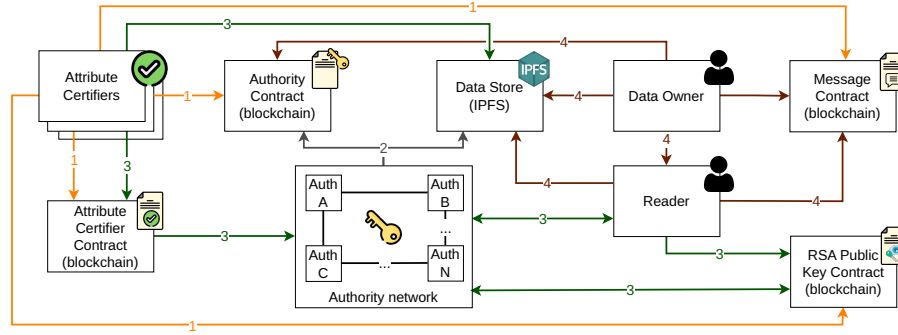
1

3

Attribute Certifiers

Authority Contract (blockchain)

IPFS

Data Store (IPFS)

4

Data Owner

Message Contract (blockchain)

1

4

2

4

1

3

4

Reader

Attribute Certifier Contract (blockchain)

3

Auth A

Auth B

3

4

...

Auth C

...

Auth N

3

RSA Public Key Contract (blockchain)

Authority network

3

1